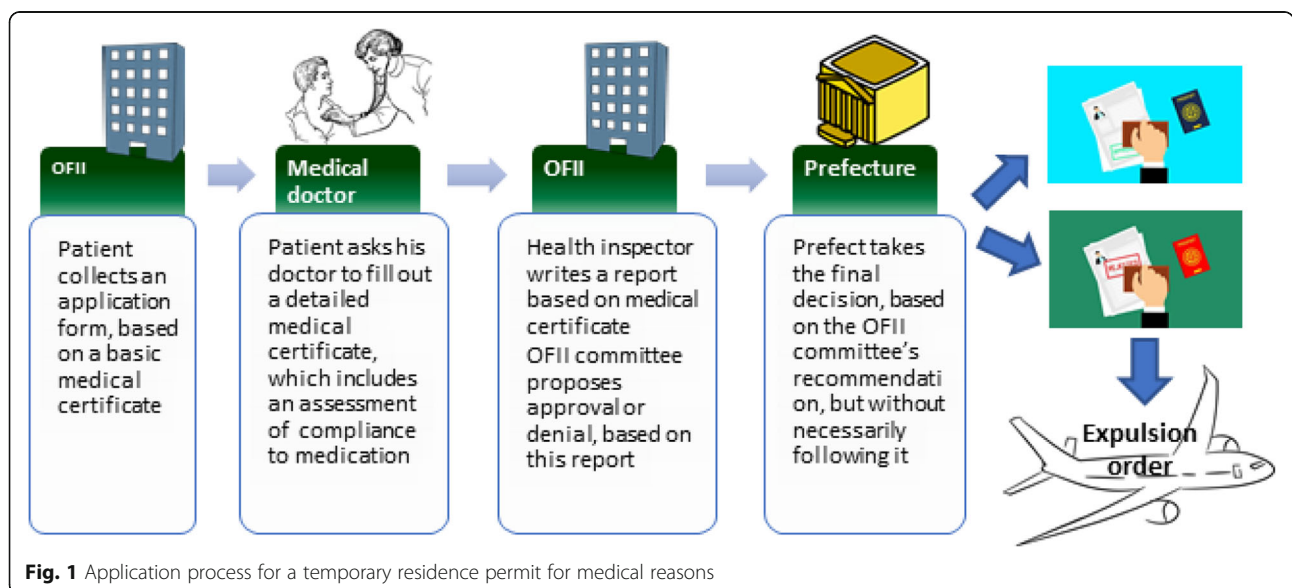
OFII

Patient collects an application form, based on a basic medical certificate

Medical doctor

Patient asks his doctor to fill out a detailed medical certificate, which includes an assessment of compliance to medication

OFII

Health inspector writes a report based on medical certificate
OFII committee proposes approval or denial, based on this report

Prefecture

Prefect takes the final decision, based on the OFII committee's recommendati on, but without necessarily following it

REJECTED

Expulsion order

**Fig. 1** Application process for a temporary residence permit for medical reasons